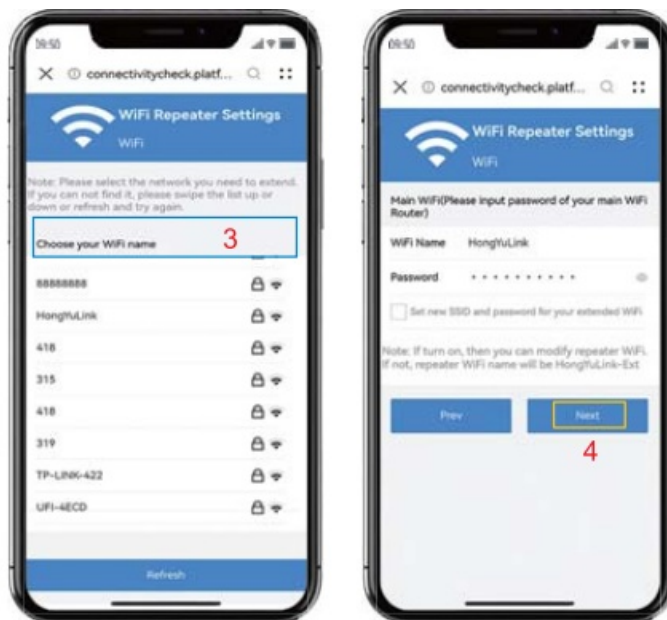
09:50

connectivitycheck.platf...

WiFi Repeater Settings

WiFi

Note: Please select the network you need to extend. If you can not find it, please swipe the list up or down or refresh and try again.

Choose your WiFi name

3

88888888

HongYuLink

418

315

418

319

TP-LINK-422

UFI-4ECD

Refresh

09:50

connectivitycheck.platf...

WiFi Repeater Settings

WiFi

Main WiFi(Please input password of your main WiFi Router)

WiFi Name HongYuLink

Password • • • • • • • • • • •

Set new SSID and password for your extended WiFi

Note: If turn on, then you can modify repeater WiFi. If not, repeater WiFi name will be HongYuLink-Ext

Prev

Next

4